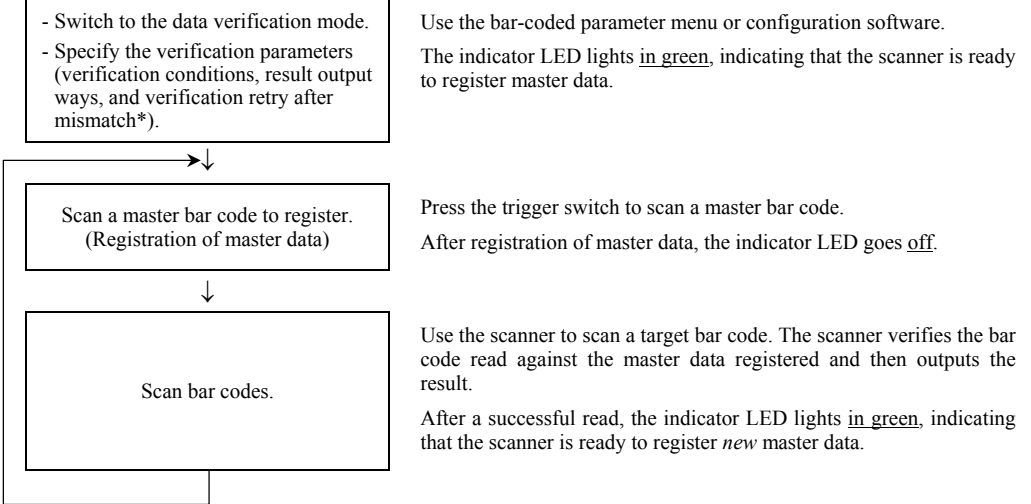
- Switch to the data verification mode.
- Specify the verification parameters (verification conditions, result output ways, and verification retry after mismatch*).

Use the bar-coded parameter menu or configuration software.

The indicator LED lights in green, indicating that the scanner is ready to register master data.

Scan a master bar code to register. (Registration of master data)

Press the trigger switch to scan a master bar code.

After registration of master data, the indicator LED goes off.

Scan bar codes.

Use the scanner to scan a target bar code. The scanner verifies the bar code read against the master data registered and then outputs the result.

After a successful read, the indicator LED lights in green, indicating that the scanner is ready to register *new* master data.